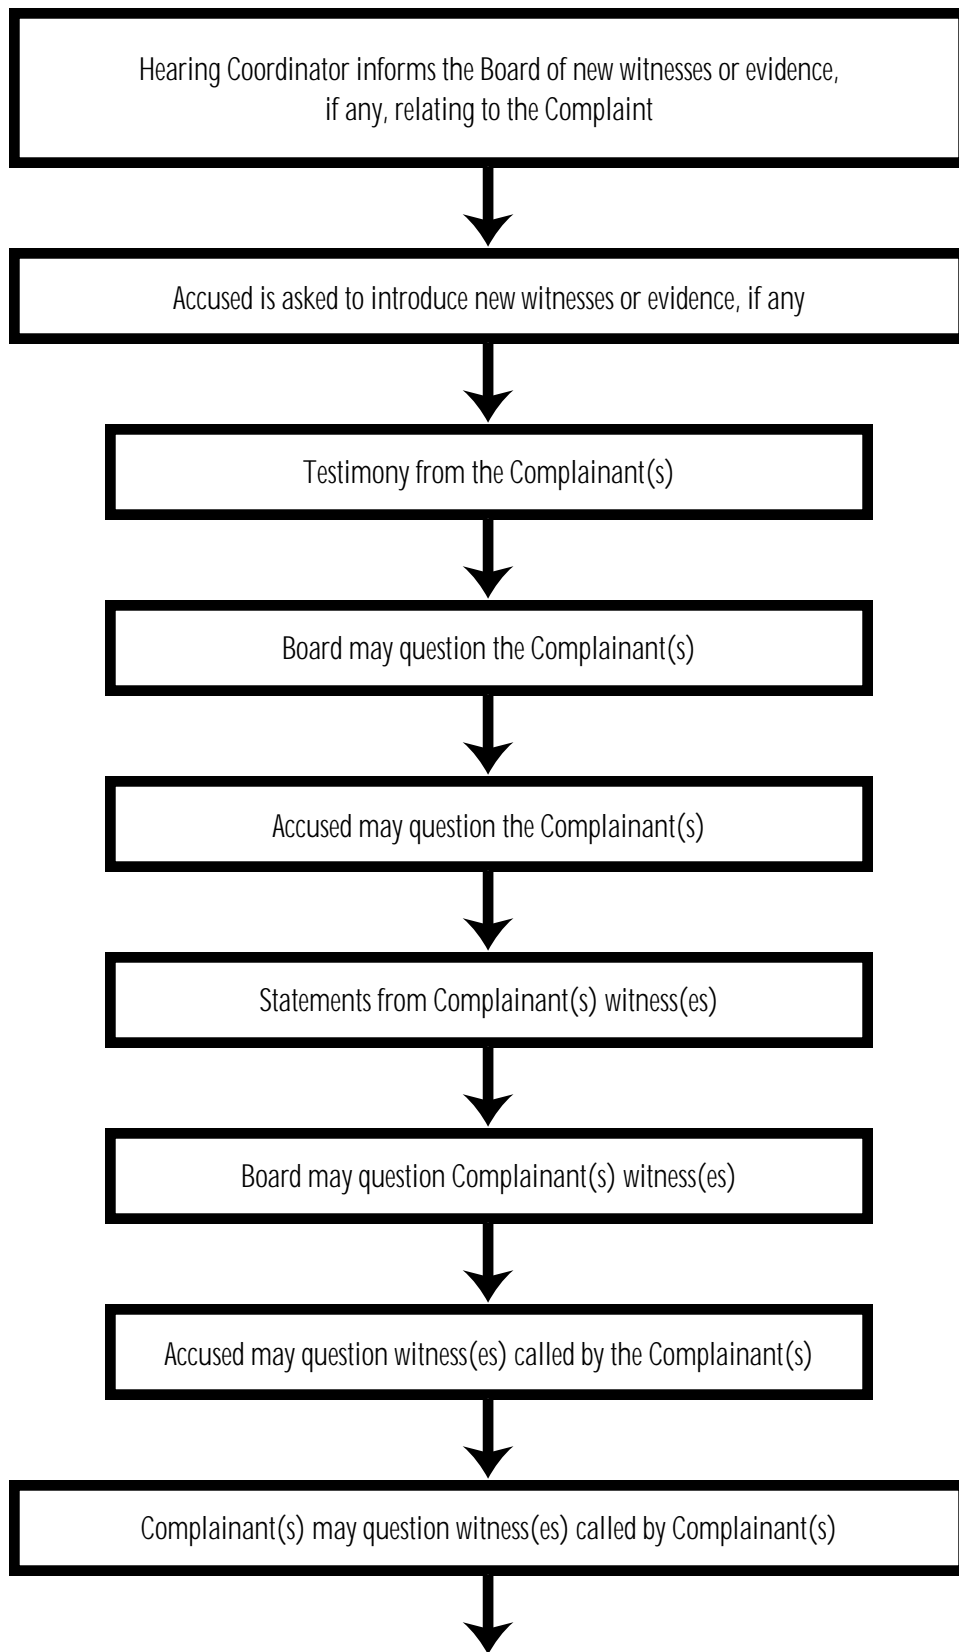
Hearing Coordinator informs the Board of new witnesses or evidence, if any, relating to the Complaint

Accused is asked to introduce new witnesses or evidence, if any

Testimony from the Complainant(s)

Board may question the Complainant(s)

Accused may question the Complainant(s)

Statements from Complainant(s) witness(es)

Board may question Complainant(s) witness(es)

Accused may question witness(es) called by the Complainant(s)

Complainant(s) may question witness(es) called by Complainant(s)